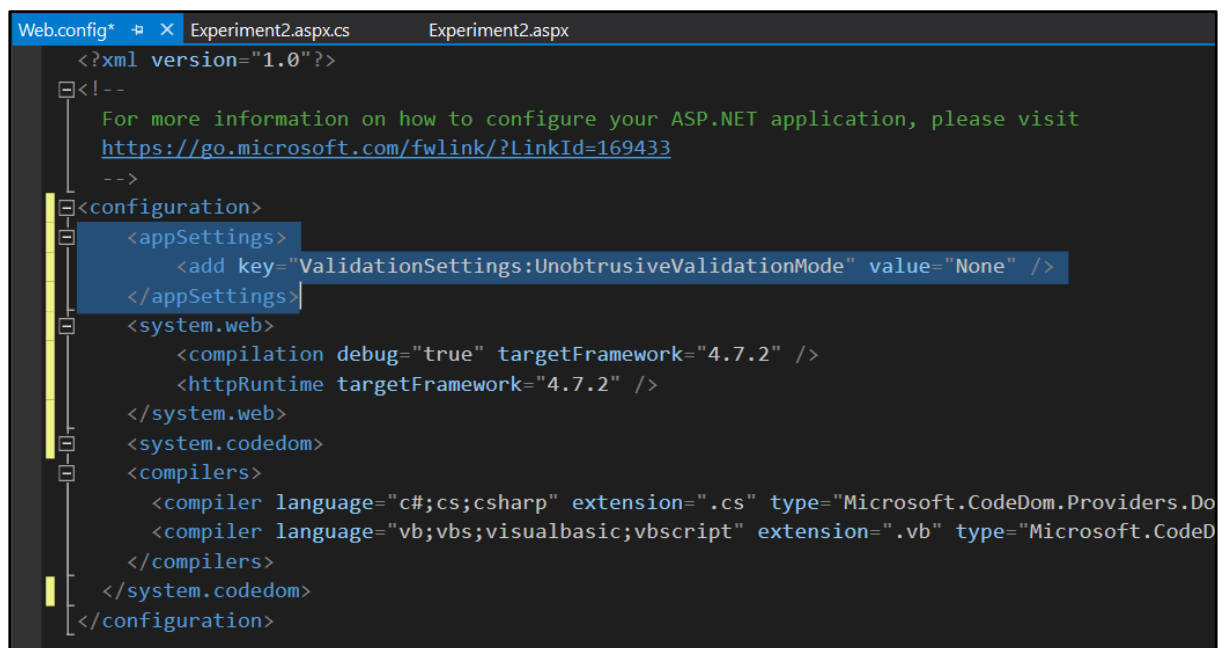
Web.config* ⊣ × Experiment2.aspx.cs Experiment2.aspx

<?xml version="1.0"?>
<!--
For more information on how to configure your ASP.NET application, please visit
https://go.microsoft.com/fwlink/?LinkId=169433
-->
<configuration>
<appSettings>
<add key="ValidationSettings:UnobtrusiveValidationMode" value="None" />
</appSettings>
<system.web>
<compilation debug="true" targetFramework="4.7.2" />
<httpRuntime targetFramework="4.7.2" />
</system.web>
<system.codedom>
<compilers>
<compiler language="c#;cs;csharp" extension=".cs" type="Microsoft.CodeDom.Providers.Do
<compiler language="vb;vbs;visualbasic;vbscript" extension=".vb" type="Microsoft.CodeD
</compilers>
</system.codedom>
</configuration>